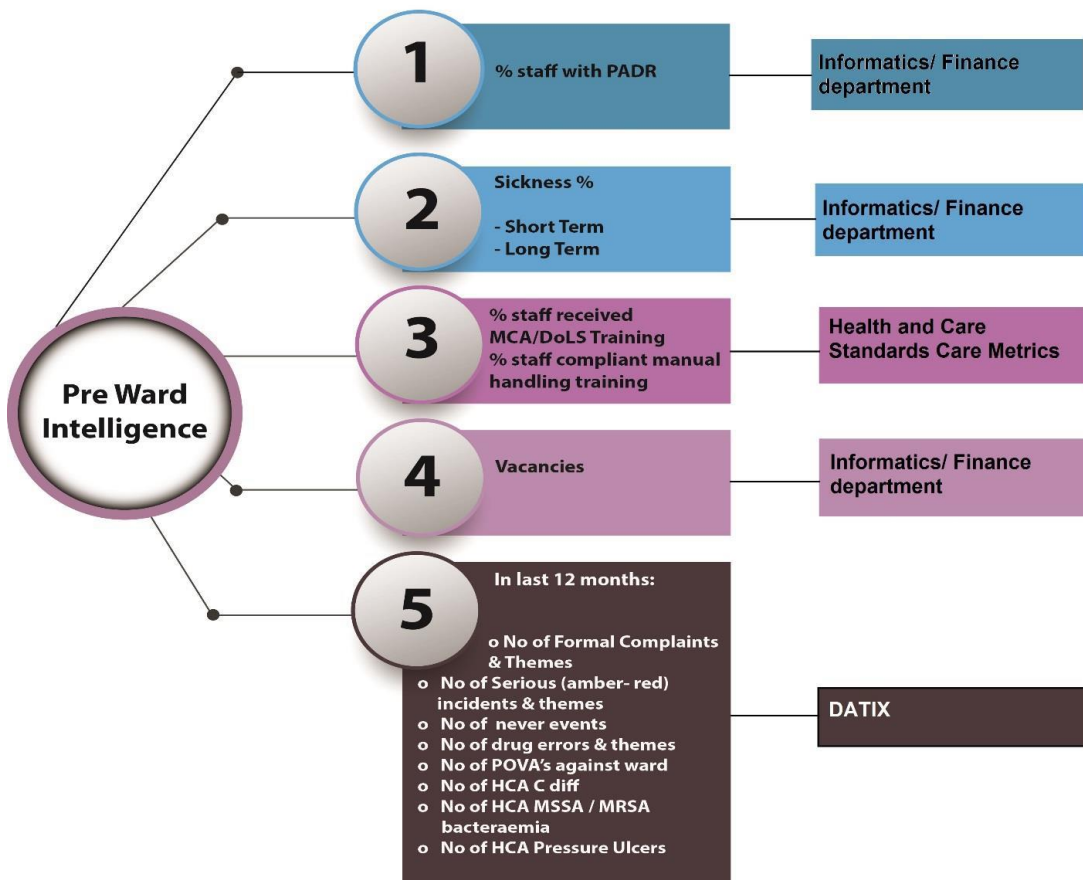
Pre Ward Intelligence

1

% staff with PADR

Informatics/ Finance department

2

Sickness %

- Short Term
- Long Term

Informatics/ Finance department

3

% staff received MCA/DoLS Training
% staff compliant manual handling training

Health and Care Standards Care Metrics

4

Vacancies

Informatics/ Finance department

5

In last 12 months:

o No of Formal Complaints & Themes
o No of Serious (amber- red) incidents & themes
o No of never events
o No of drug errors & themes
o No of POVA's against ward
o No of HCA C diff
o No of HCA MSSA / MRSA bacteraemia
o No of HCA Pressure Ulcers

DATIX